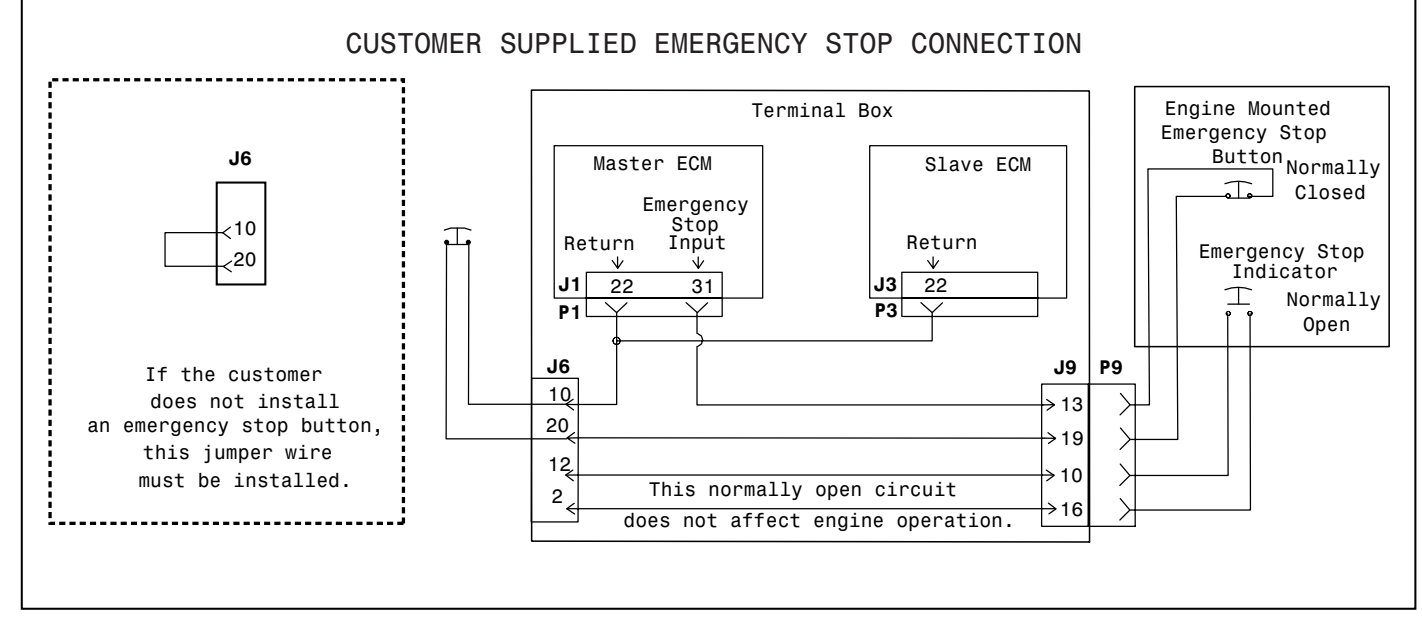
CUSTOMER SUPPLIED EMERGENCY STOP CONNECTION

J6

10

20

If the customer does not install an emergency stop button, this jumper wire must be installed.

Terminal Box

Master ECM

Return

Emergency Stop Input

J1 22 31

P1

Slave ECM

Return

J3 22

P3

J6

10

20

12

2

This normally open circuit does not affect engine operation.

J9

P9

13

19

10

16

Engine Mounted Emergency Stop Button

Normally Closed

Emergency Stop Indicator

Normally Open